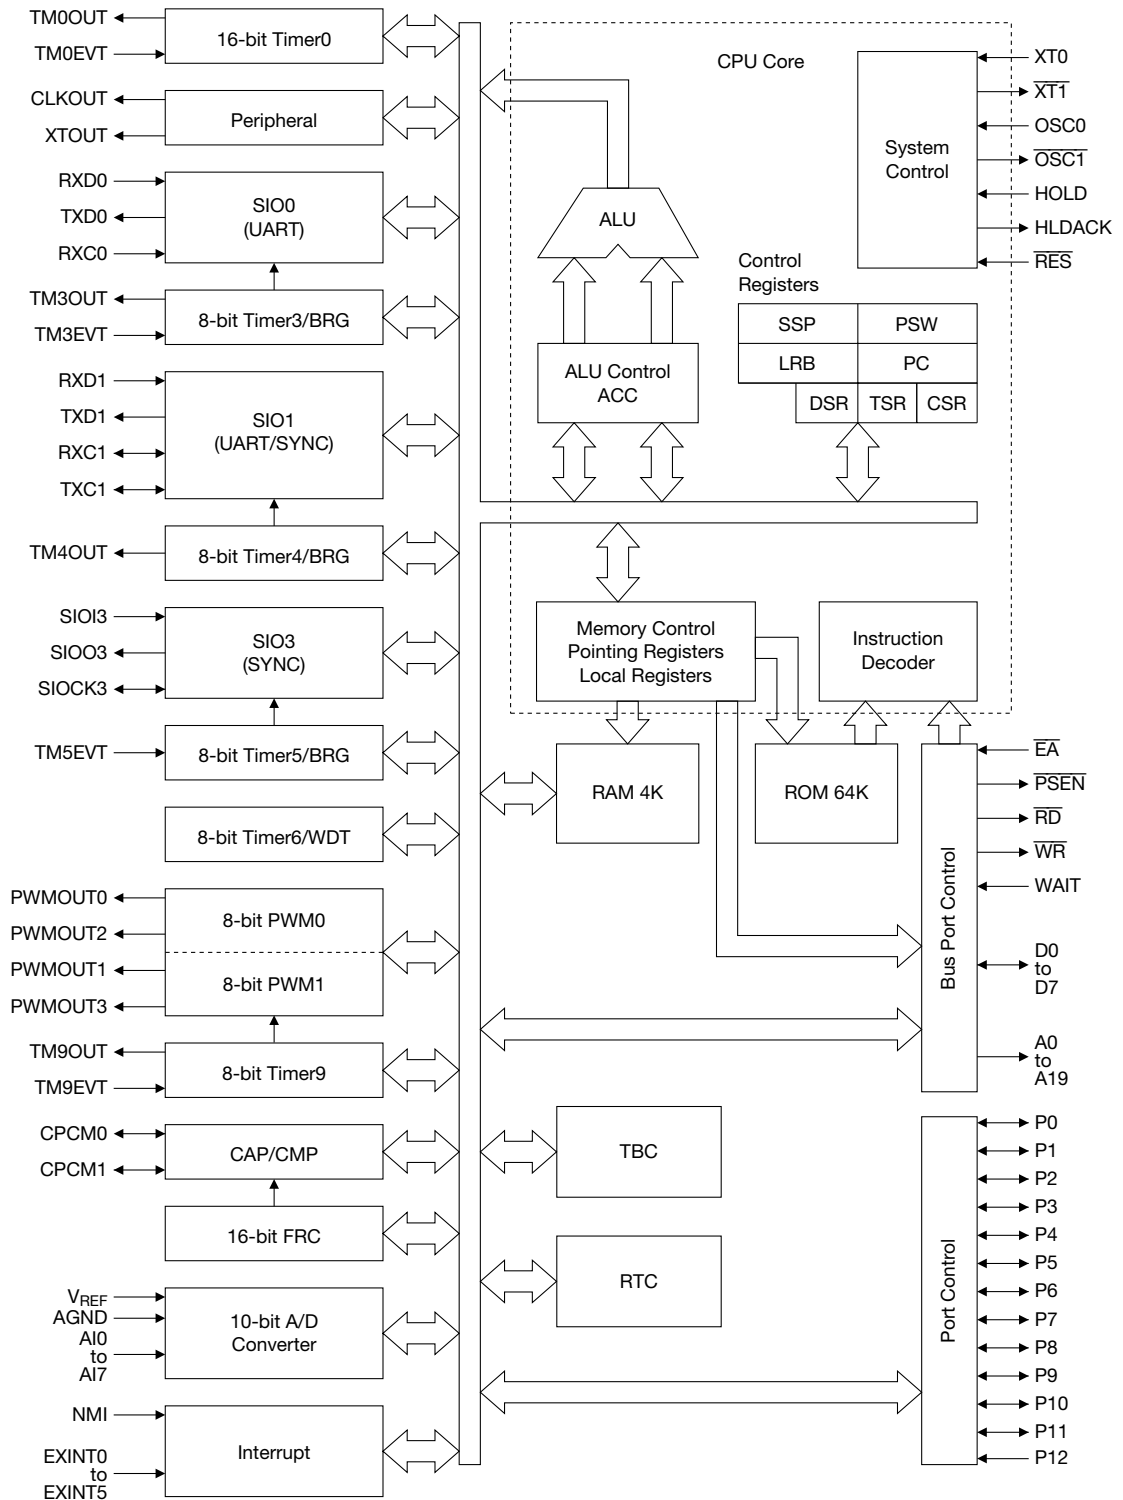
TM0OUT
TM0EVT
16-bit Timer0
CLKOUT
XTOUT
Peripheral
RXD0
TXD0
RXC0
SIO0
(UART)
TM3OUT
TM3EVT
8-bit Timer3/BRG
RXD1
TXD1
RXC1
TXC1
SIO1
(UART/SYNC)
TM4OUT
8-bit Timer4/BRG
SIOI3
SIOO3
SIOCK3
SIO3
(SYNC)
TM5EVT
8-bit Timer5/BRG
8-bit Timer6/WDT
PWMOUT0
PWMOUT2
PWMOUT1
PWMOUT3
8-bit PWM0
8-bit PWM1
TM9OUT
TM9EVT
8-bit Timer9
CPCM0
CPCM1
CAP/CMP
16-bit FRC
$V_{REF}$
AGND
AI0
to
AI7
10-bit A/D
Converter
NMI
EXINT0
to
EXINT5
Interrupt

CPU Core
ALU
System
Control
XT0
$\overline{XT1}$
OSC0
$\overline{OSC1}$
HOLD
HLDACK
$\overline{RES}$
Control
Registers
SSP
PSW
LRB
PC
DSR
TSR
CSR
ALU Control
ACC
Memory Control
Pointing Registers
Local Registers
Instruction
Decoder
RAM 4K
ROM 64K
Bus Port Control
$\overline{EA}$
$\overline{PSEN}$
$\overline{RD}$
$\overline{WR}$
WAIT
D0
to
D7
A0
to
A19
TBC
RTC
Port Control
P0
P1
P2
P3
P4
P5
P6
P7
P8
P9
P10
P11
P12